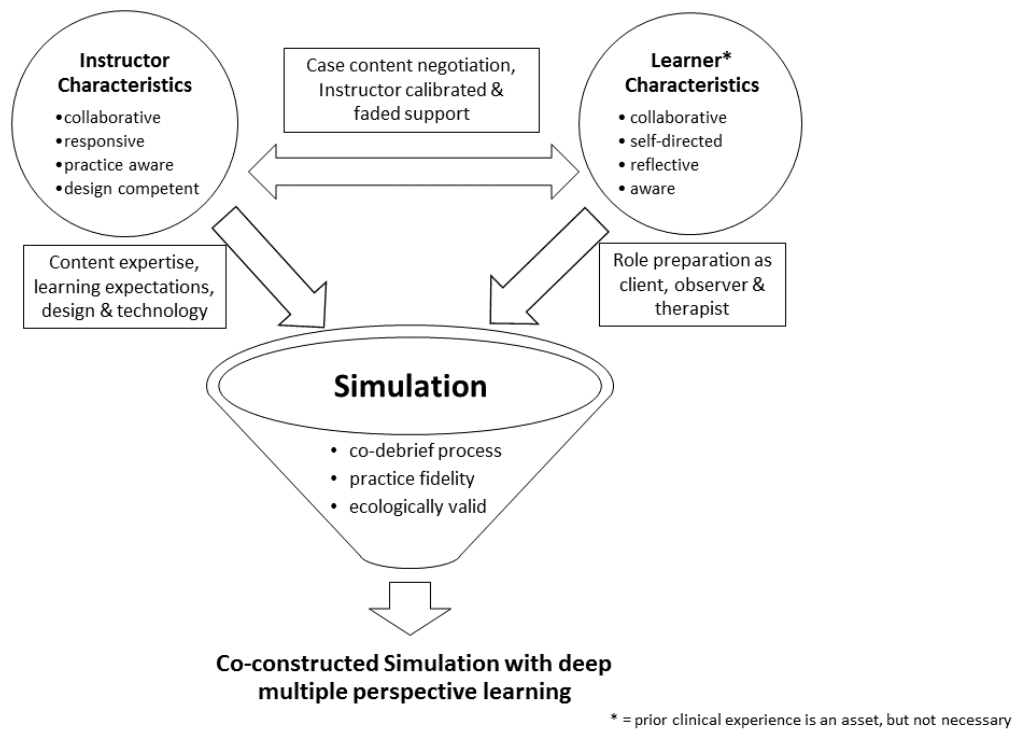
Instructor Characteristics
•collaborative
•responsive
•practice aware
•design competent

Case content negotiation, Instructor calibrated & faded support

Learner* Characteristics
• collaborative
• self-directed
• reflective
• aware

Content expertise, learning expectations, design & technology

Role preparation as client, observer & therapist

Simulation
• co-debrief process
• practice fidelity
• ecologically valid

Co-constructed Simulation with deep multiple perspective learning

* = prior clinical experience is an asset, but not necessary